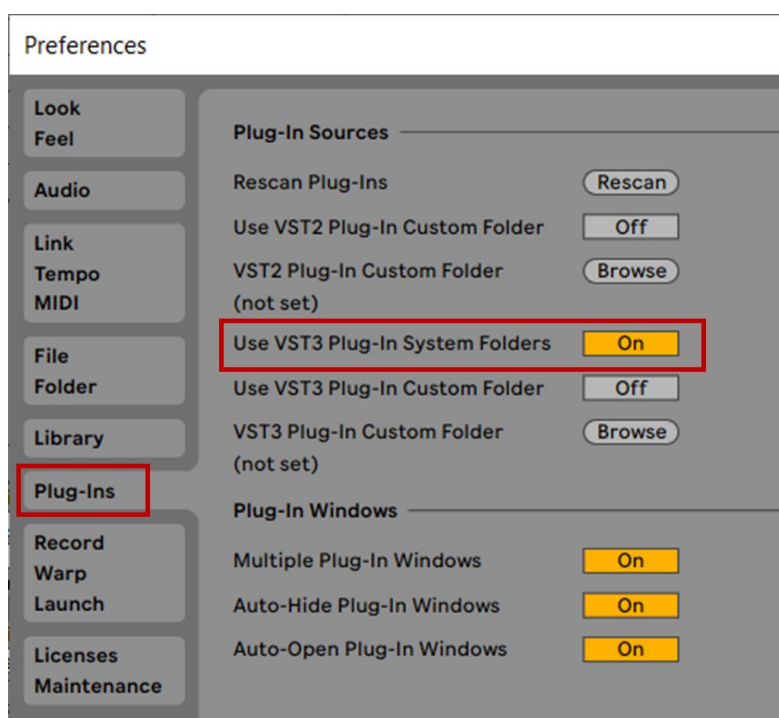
Preferences

Look
Feel

Audio

Link
Tempo
MIDI

File
Folder

Library

Plug-Ins

Record
Warp
Launch

Licenses
Maintenance

Plug-In Sources

Rescan Plug-Ins Rescan

Use VST2 Plug-In Custom Folder Off

VST2 Plug-In Custom Folder Browse
(not set)

Use VST3 Plug-In System Folders On

Use VST3 Plug-In Custom Folder Off

VST3 Plug-In Custom Folder Browse
(not set)

Plug-In Windows

Multiple Plug-In Windows On

Auto-Hide Plug-In Windows On

Auto-Open Plug-In Windows On